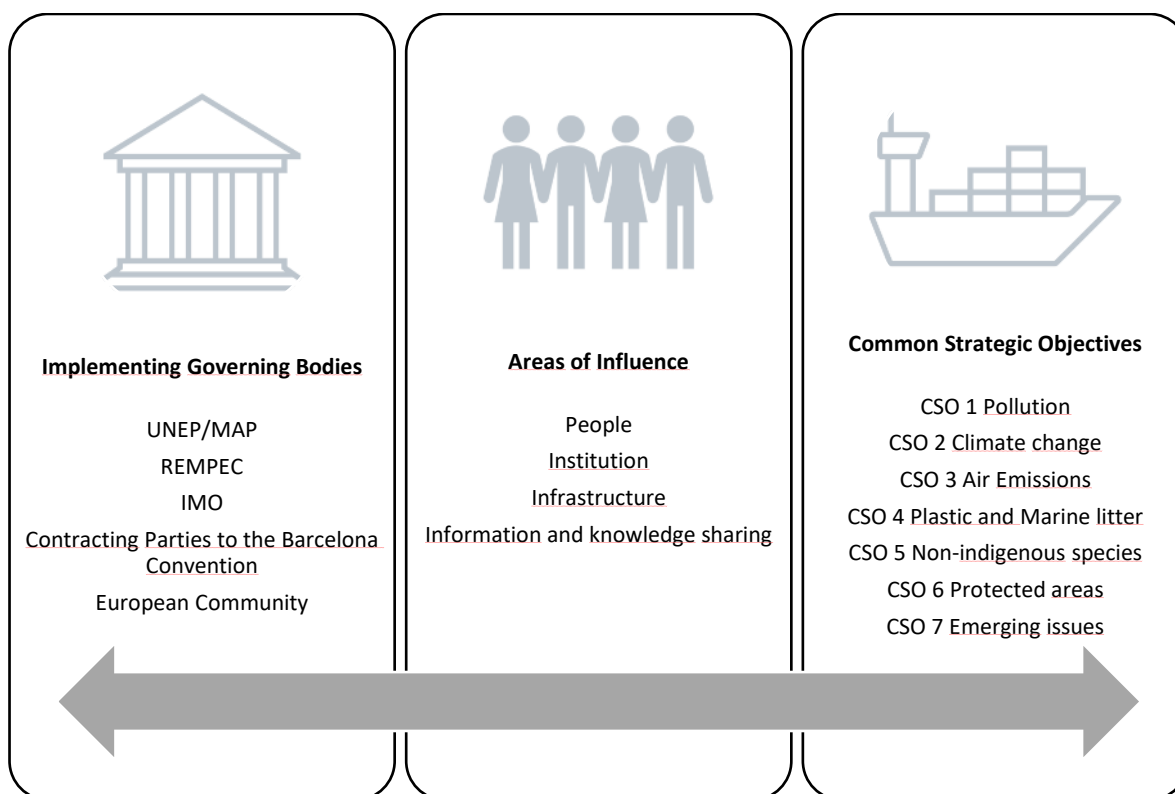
Implementing Governing Bodies

UNEP/MAP
REMPEC
IMO
Contracting Parties to the Barcelona Convention
European Community

Areas of Influence

People
Institution
Infrastructure
Information and knowledge sharing

Common Strategic Objectives

CSO 1 Pollution
CSO 2 Climate change
CSO 3 Air Emissions
CSO 4 Plastic and Marine litter
CSO 5 Non-indigenous species
CSO 6 Protected areas
CSO 7 Emerging issues